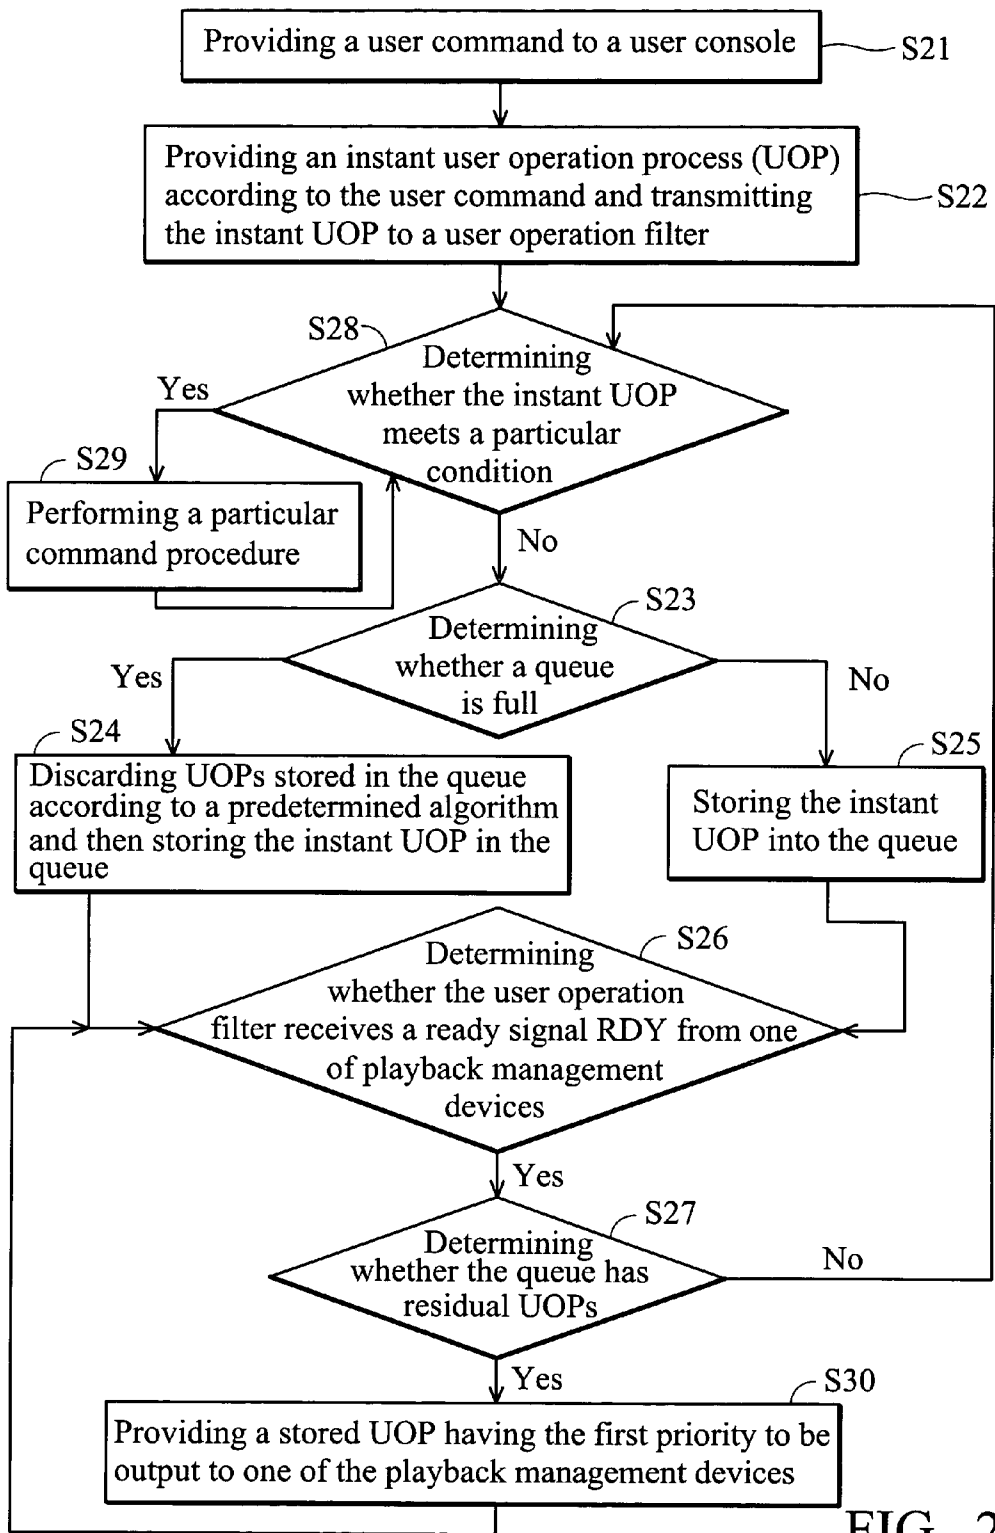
Providing a user command to a user console
S21

Providing an instant user operation process (UOP) according to the user command and transmitting the instant UOP to a user operation filter
S22

S28
Determining whether the instant UOP meets a particular condition

Yes

S29
Performing a particular command procedure

No

S23
Determining whether a queue is full

Yes

No

S24
Discarding UOPs stored in the queue according to a predetermined algorithm and then storing the instant UOP in the queue

S25
Storing the instant UOP into the queue

S26
Determining whether the user operation filter receives a ready signal RDY from one of playback management devices

Yes

S27
Determining whether the queue has residual UOPs

No

Yes

S30
Providing a stored UOP having the first priority to be output to one of the playback management devices

FIG. 2